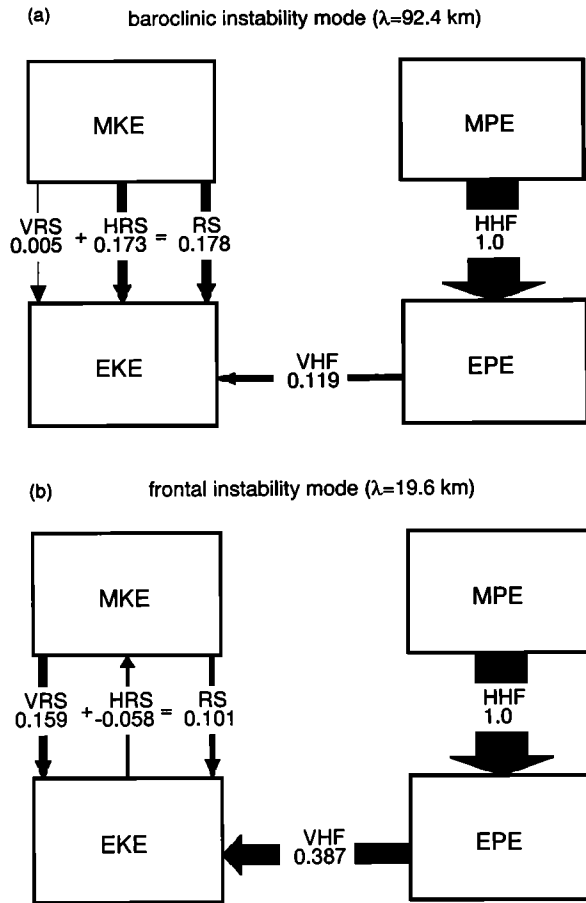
(a) baroclinic instability mode (λ=92.4 km)

MKE

MPE

VRS 0.005 + HRS 0.173 = RS 0.178

HHF 1.0

EKE

VHF 0.119

EPE

(b) frontal instability mode (λ=19.6 km)

MKE

MPE

VRS 0.159 + HRS -0.058 = RS 0.101

HHF 1.0

EKE

VHF 0.387

EPE